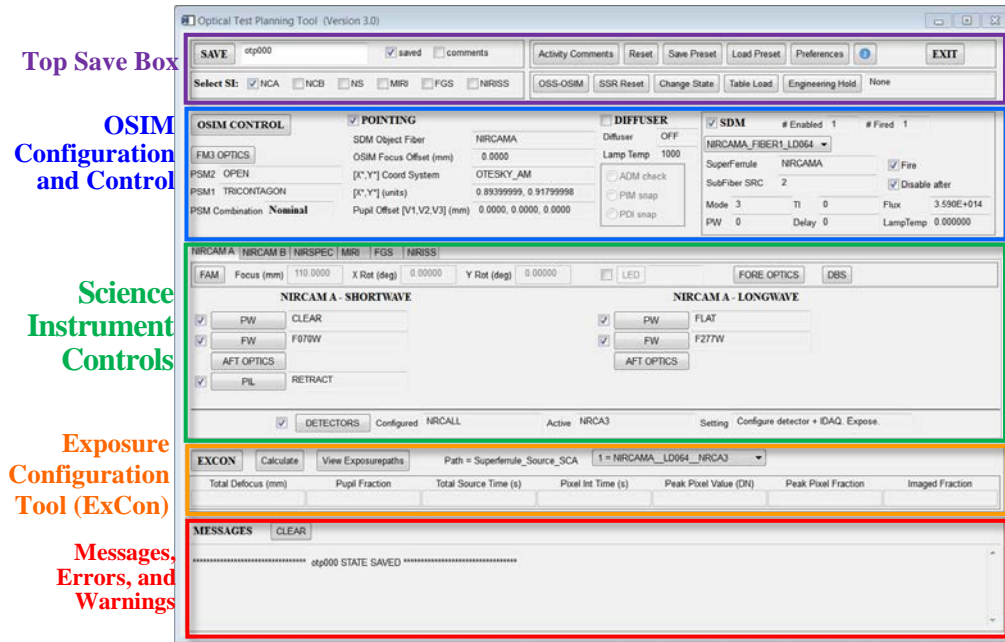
Optical Test Planning Tool (Version 3.0)

Top Save Box

SAVE otp000 saved comments

Activity Comments Reset Save Preset Load Preset Preferences EXIT

Select SI: NCA NCB NS MIRI FGS NIRISS

OSS-OSIM SSR Reset Change State Table Load Engineering Hold None

OSIM Configuration and Control

OSIM CONTROL

FM3 OPTICS

PSM2 OPEN

PSM1 TRICONTAGON

PSM Combination Nominal

POINTING

SDM Object Fiber NIRCAMA

OSIM Focus Offset (mm) 0.0000

[X",Y"] Coord System OTESKY_AM

[X",Y"] (units) 0.89399999, 0.91799998

Pupil Offset [V1,V2,V3] (mm) 0.0000, 0.0000, 0.0000

DIFFUSER

Diffuser OFF

Lamp Temp 1000

ADM check

PIM snap

PDI snap

SDM # Enabled 1 # Fired 1

NIRCAMA_FIBER1_LD064

SuperFerrule NIRCAMA

SubFiber SRC 2

Fire

Disable after

Mode 3 TI 0 Flux 3.590E+014

PW 0 Delay 0 LampTemp 0.000000

Science Instrument Controls

NIRCAM A NIRCAM B NIRSPEC MIRI FGS NIRISS

FAM Focus (mm) 110.0000 X Rot (deg) 0.00000 Y Rot (deg) 0.00000 LED FORE OPTICS DBS

NIRCAM A - SHORTWAVE

PW CLEAR

FW F070W

AFT OPTICS

PIL RETRACT

NIRCAM A - LONGWAVE

PW FLAT

FW F277W

AFT OPTICS

DETECTORS Configured NRCALL Active NRCA3 Setting Configure detector + IDAQ. Expose.

Exposure Configuration Tool (ExCon)

EXCON Calculate View Exposurepaths Path = Superferrule_Source_SCA 1 = NIRCAMA__LD064__NRCA3

| Total Defocus (mm) | Pupil Fraction | Total Source Time (s) | Pixel Int Time (s) | Peak Pixel Value (DN) | Peak Pixel Fraction | Imaged Fraction |
|---|---|---|---|---|---|---|
| | | | | | | |

Messages, Errors, and Warnings

MESSAGES CLEAR

******************************** otp000 STATE SAVED ********************************